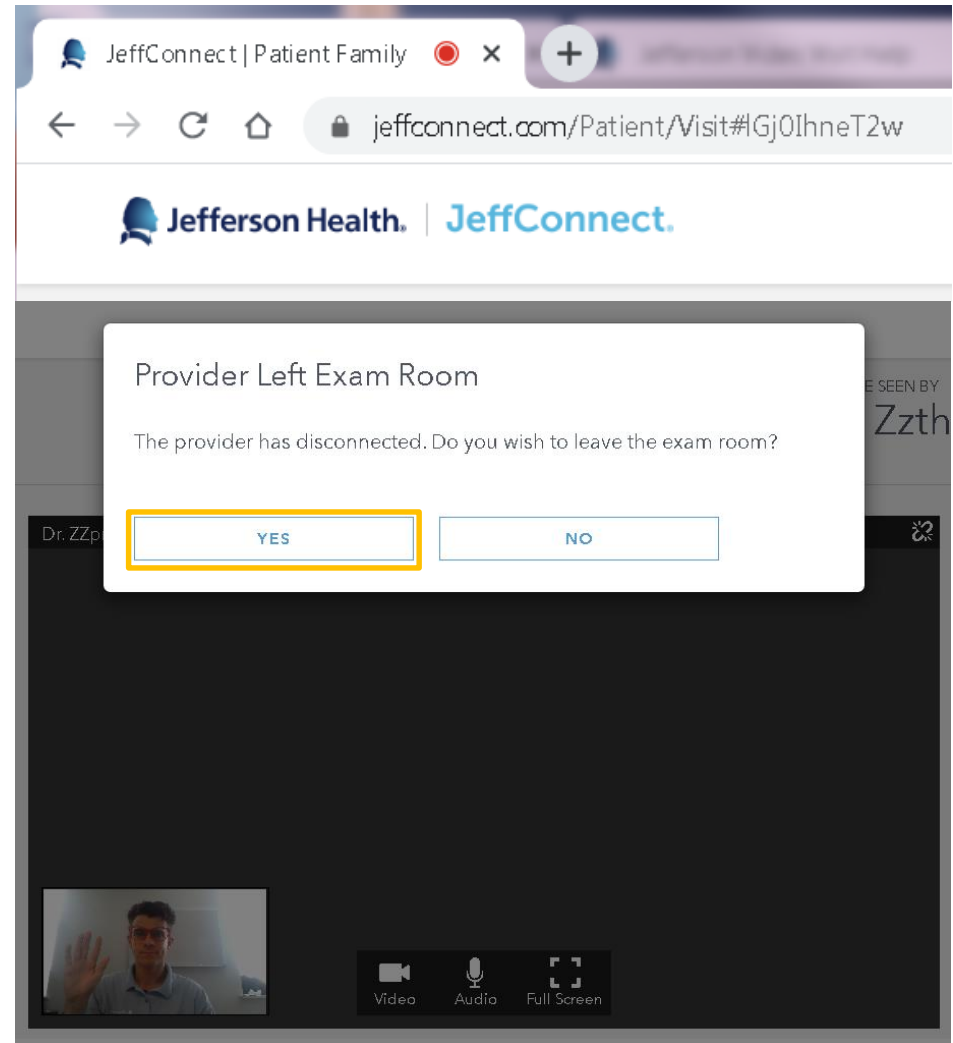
JeffConnect | Patient Family

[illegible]

jeffconnect.com/Patient/Visit#IGj0IhneT2w

Jefferson Health. | JeffConnect.

Provider Left Exam Room

The provider has disconnected. Do you wish to leave the exam room?

YES

NO

E SEEN BY

Zzth

Dr. ZZp

Video

Audio

Full Screen